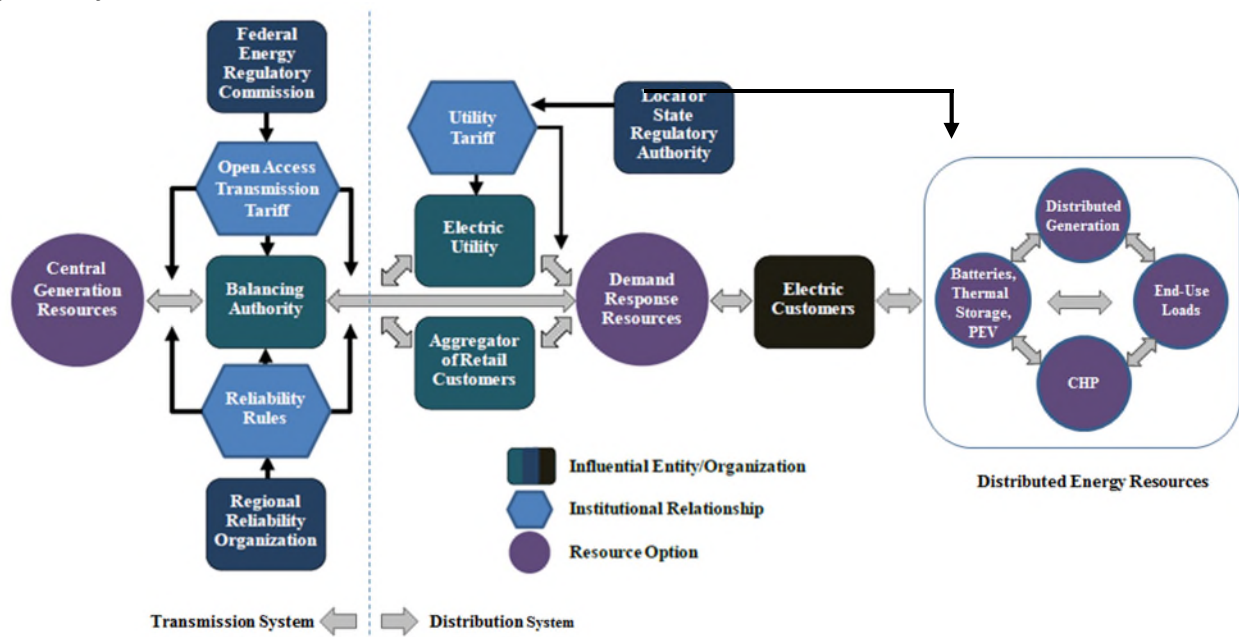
Federal Energy Regulatory Commission

Open Access Transmission Tariff

Central Generation Resources

Balancing Authority

Reliability Rules

Regional Reliability Organization

Utility Tariff

Local or State Regulatory Authority

Electric Utility

Aggregator of Retail Customers

Demand Response Resources

Electric Customers

Distributed Generation

Batteries, Thermal Storage, PEV

End-Use Loads

CHP

Distributed Energy Resources

Influential Entity/Organization

Institutional Relationship

Resource Option

Transmission System

Distribution System